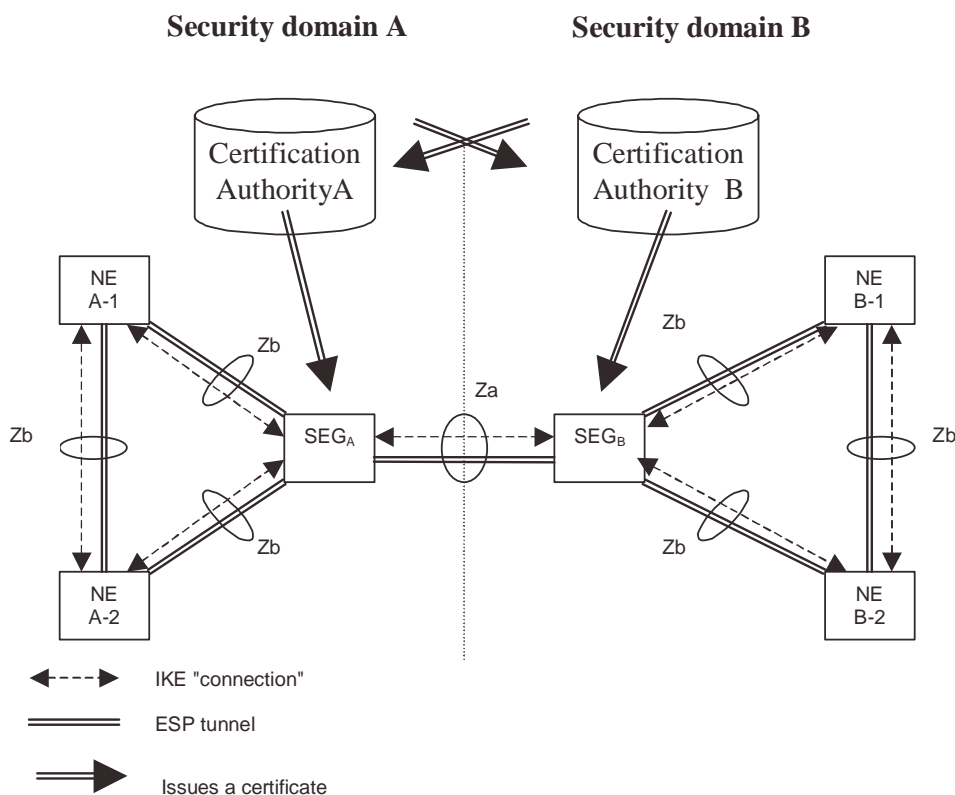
Security domain A

Security domain B

Certification AuthorityA

Certification Authority B

NE A-1

Zb

Zb

SEG$_A$

Za

SEG$_B$

Zb

NE B-1

Zb

Zb

Zb

Zb

NE A-2

NE B-2

IKE "connection"

ESP tunnel

Issues a certificate